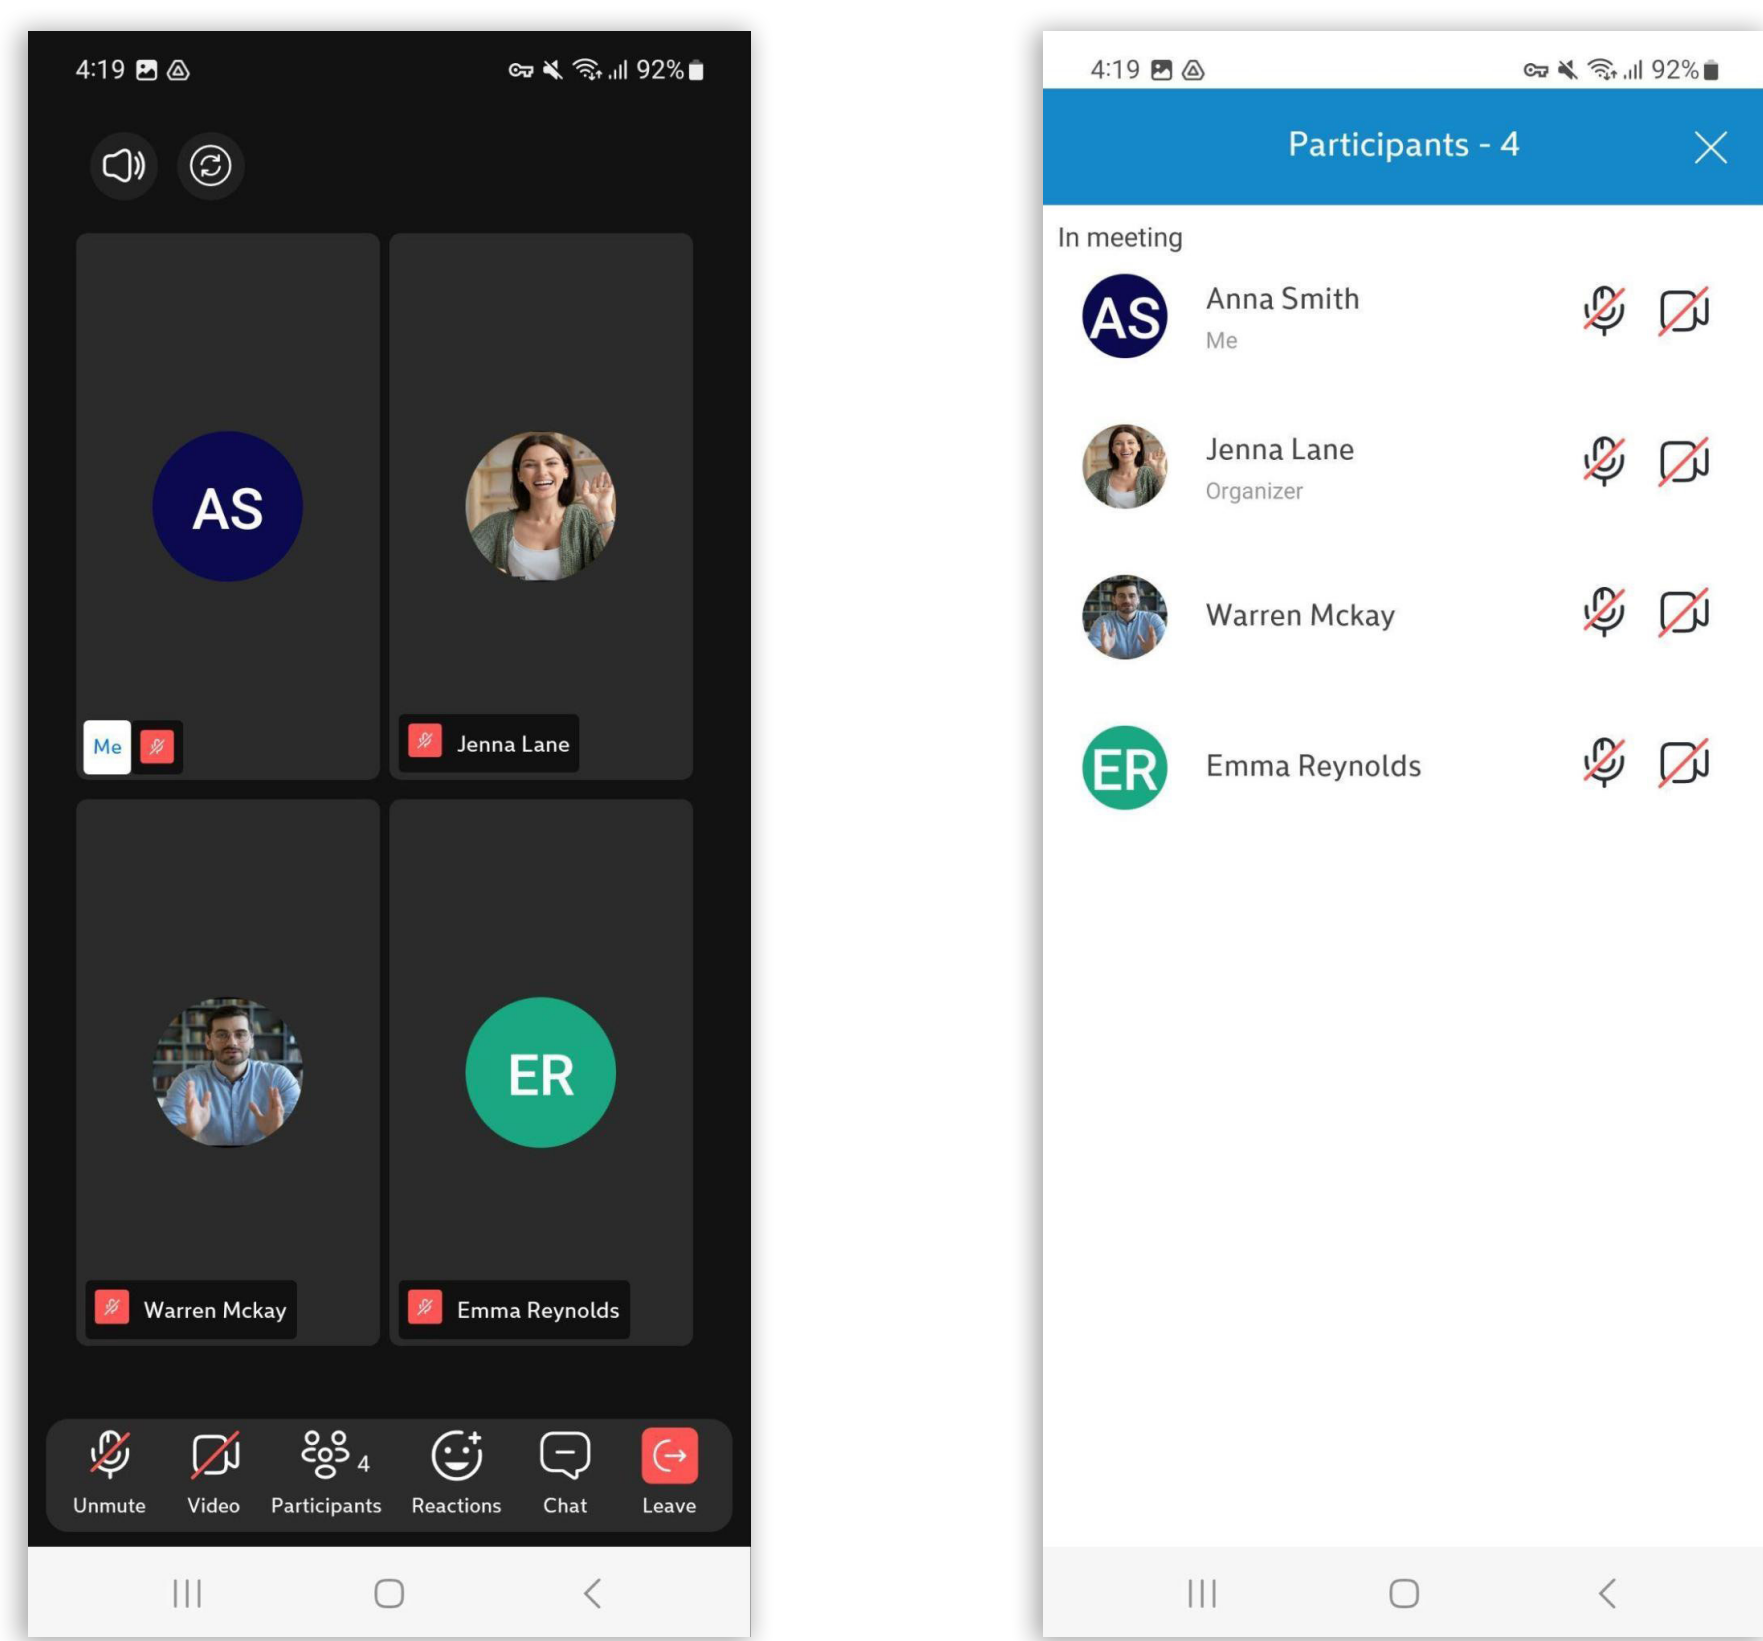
4:19 92%

AS

Me

Jenna Lane

Warren Mckay

ER

Emma Reynolds

Unmute Video Participants 4 Reactions Chat Leave

4:19 92%

Participants - 4

In meeting

AS Anna Smith
Me

Jenna Lane
Organizer

Warren Mckay

ER Emma Reynolds